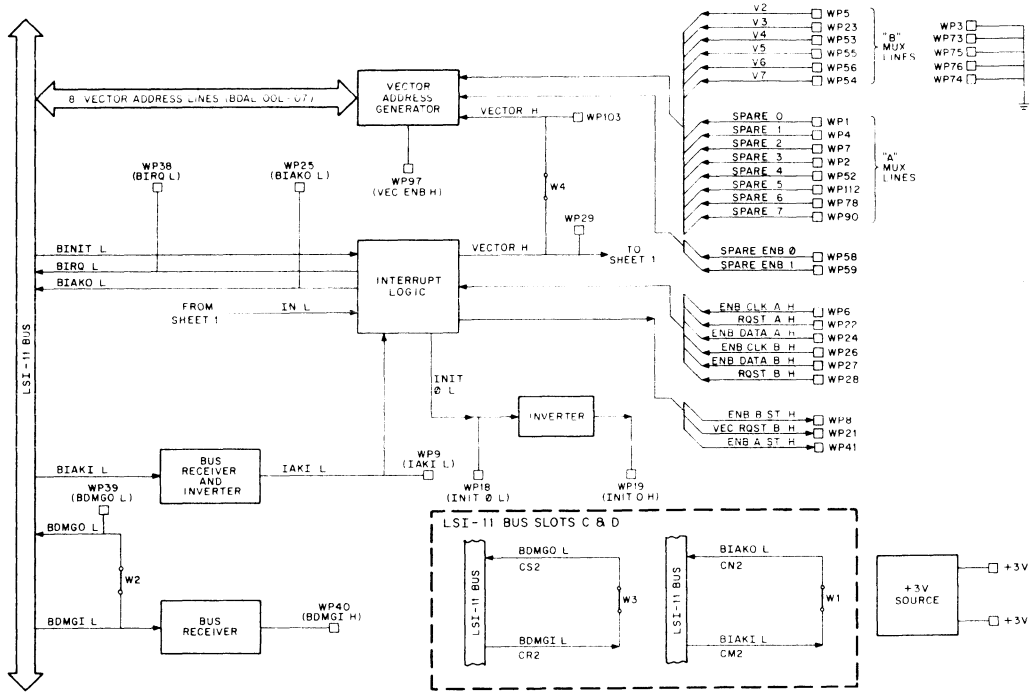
LSI-11 BUS

8 VECTOR ADDRESS LINES (BDAL 00L-07)

VECTOR ADDRESS GENERATOR

VECTOR H

WP103

WP97 (VEC ENB H)

W4

WP38 (BIRQ L)

WP25 (BIAKO L)

WP29

BINIT L

BIRQ L

BIAKO L

VECTOR H

TO SHEET 1

INTERRUPT LOGIC

FROM SHEET 1

IN L

INIT Ø L

INVERTER

BIAKI L

BUS RECEIVER AND INVERTER

IAKI L

WP9 (IAKI L)

WP18 (INIT Ø L)

WP19 (INIT O H)

WP39 (BDMGO L)

BDMGO L

W2

BDMGI L

BUS RECEIVER

WP40 (BDMGI H)

LSI-11 BUS SLOTS C & D

LSI-11 BUS

BDMGO L

CS2

W3

BDMGI L

CR2

LSI-11 BUS

BIAKO L

CN2

W1

BIAKI L

CM2

+3V SOURCE

+3V

+3V

V2 WP5
V3 WP23
V4 WP53
V5 WP55
V6 WP56
V7 WP54

"B" MUX LINES

WP3
WP73
WP75
WP76
WP74

SPARE 0 WP1
SPARE 1 WP4
SPARE 2 WP7
SPARE 3 WP2
SPARE 4 WP52
SPARE 5 WP112
SPARE 6 WP78
SPARE 7 WP90

"A" MUX LINES

SPARE ENB Ø WP58
SPARE ENB 1 WP59

ENB CLK A H WP6
RQST A H WP22
ENB DATA A H WP24
ENB CLK B H WP26
ENB DATA B H WP27
RQST B H WP28

ENB B ST H WP8
VEC RQST B H WP21
ENB A ST H WP41